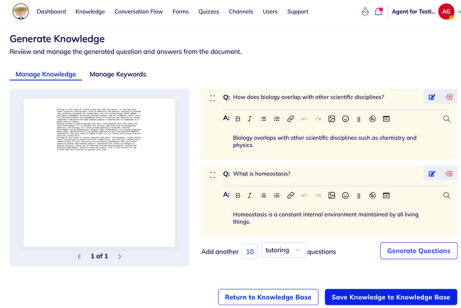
Dashboard Knowledge Conversation Flow Forms Quizzes Channels Users Support

Agent for Testi... AG

Generate Knowledge

Review and manage the generated question and answers from the document.

Manage Knowledge Manage Keywords

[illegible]

1 of 1

Q: How does biology overlap with other scientific disciplines?

A:

Biology overlaps with other scientific disciplines such as chemistry and physics.

Q: What is homeostasis?

A:

Homeostasis is a constant internal environment maintained by all living things.

Add another 10 tutoring questions

Generate Questions

Return to Knowledge Base

Save Knowledge to Knowledge Base